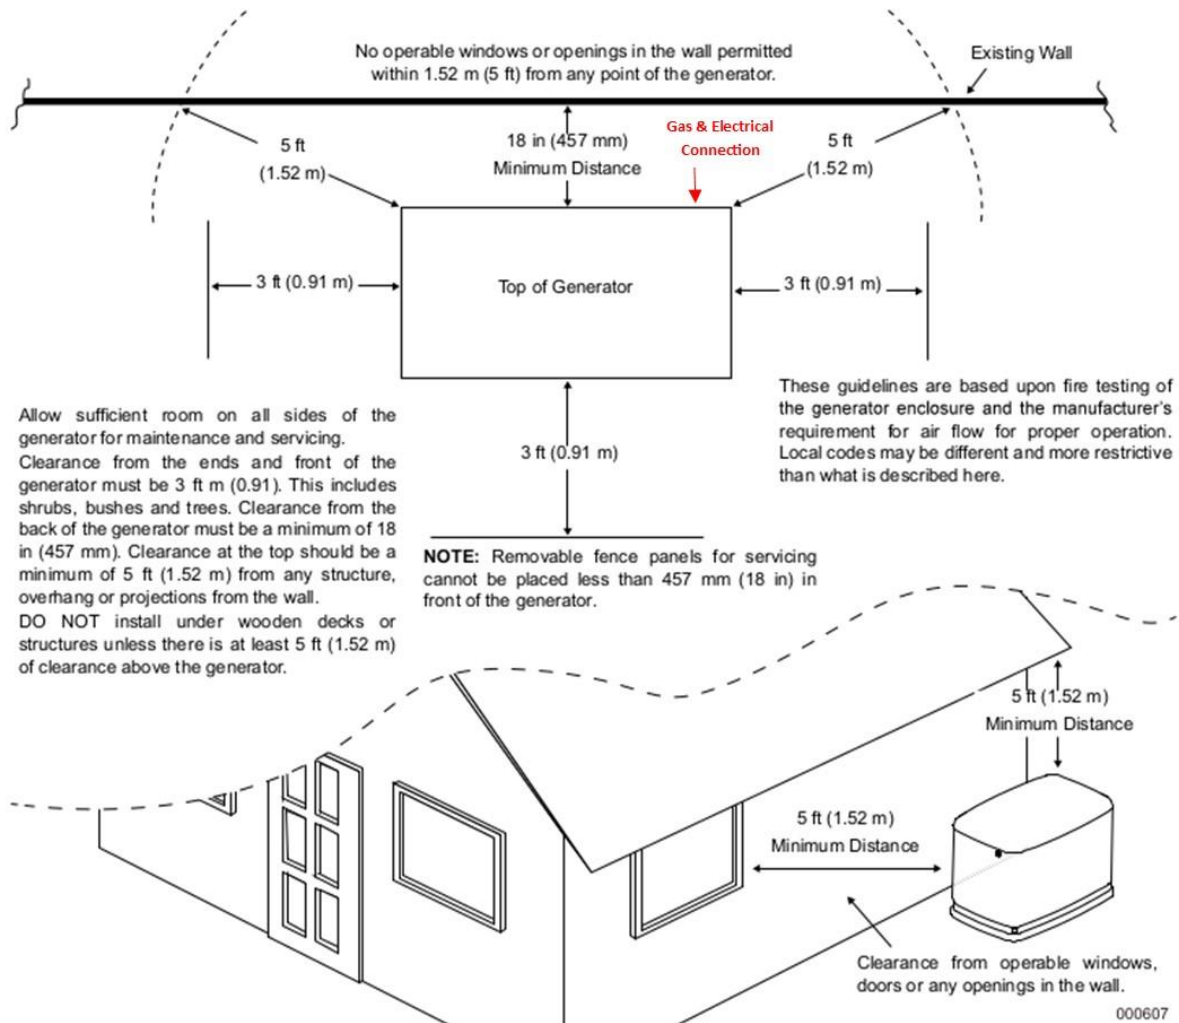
No operable windows or openings in the wall permitted within 1.52 m (5 ft) from any point of the generator.

Existing Wall

5 ft (1.52 m)

18 in (457 mm) Minimum Distance

Gas & Electrical Connection

5 ft (1.52 m)

3 ft (0.91 m)

Top of Generator

3 ft (0.91 m)

These guidelines are based upon fire testing of the generator enclosure and the manufacturer's requirement for air flow for proper operation. Local codes may be different and more restrictive than what is described here.

Allow sufficient room on all sides of the generator for maintenance and servicing.
Clearance from the ends and front of the generator must be 3 ft m (0.91). This includes shrubs, bushes and trees. Clearance from the back of the generator must be a minimum of 18 in (457 mm). Clearance at the top should be a minimum of 5 ft (1.52 m) from any structure, overhang or projections from the wall.
DO NOT install under wooden decks or structures unless there is at least 5 ft (1.52 m) of clearance above the generator.

3 ft (0.91 m)

NOTE: Removable fence panels for servicing cannot be placed less than 457 mm (18 in) in front of the generator.

5 ft (1.52 m) Minimum Distance

5 ft (1.52 m) Minimum Distance

Clearance from operable windows, doors or any openings in the wall.

000607